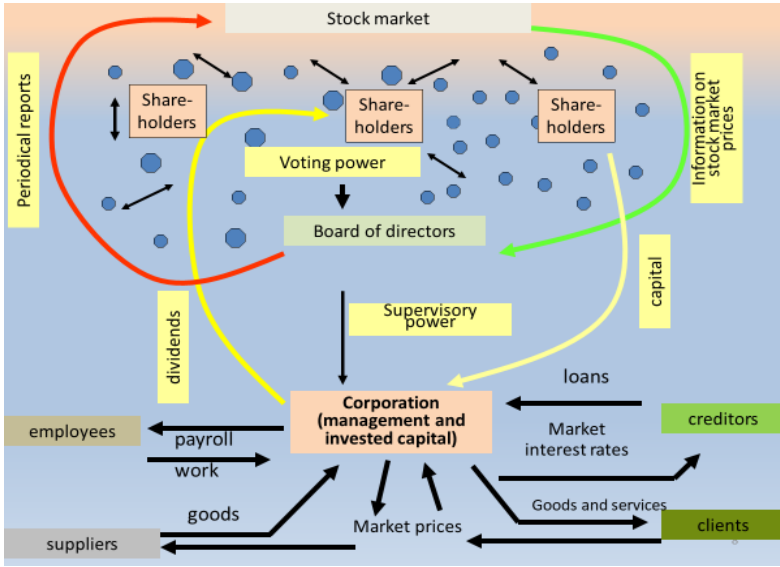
Stock market

Periodical reports

Share-holders

Share-holders

Share-holders

Information on stock market prices

Voting power

Board of directors

dividends

Supervisory power

capital

Corporation (management and invested capital)

loans

creditors

Market interest rates

employees

payroll

work

goods

suppliers

Market prices

Goods and services

clients